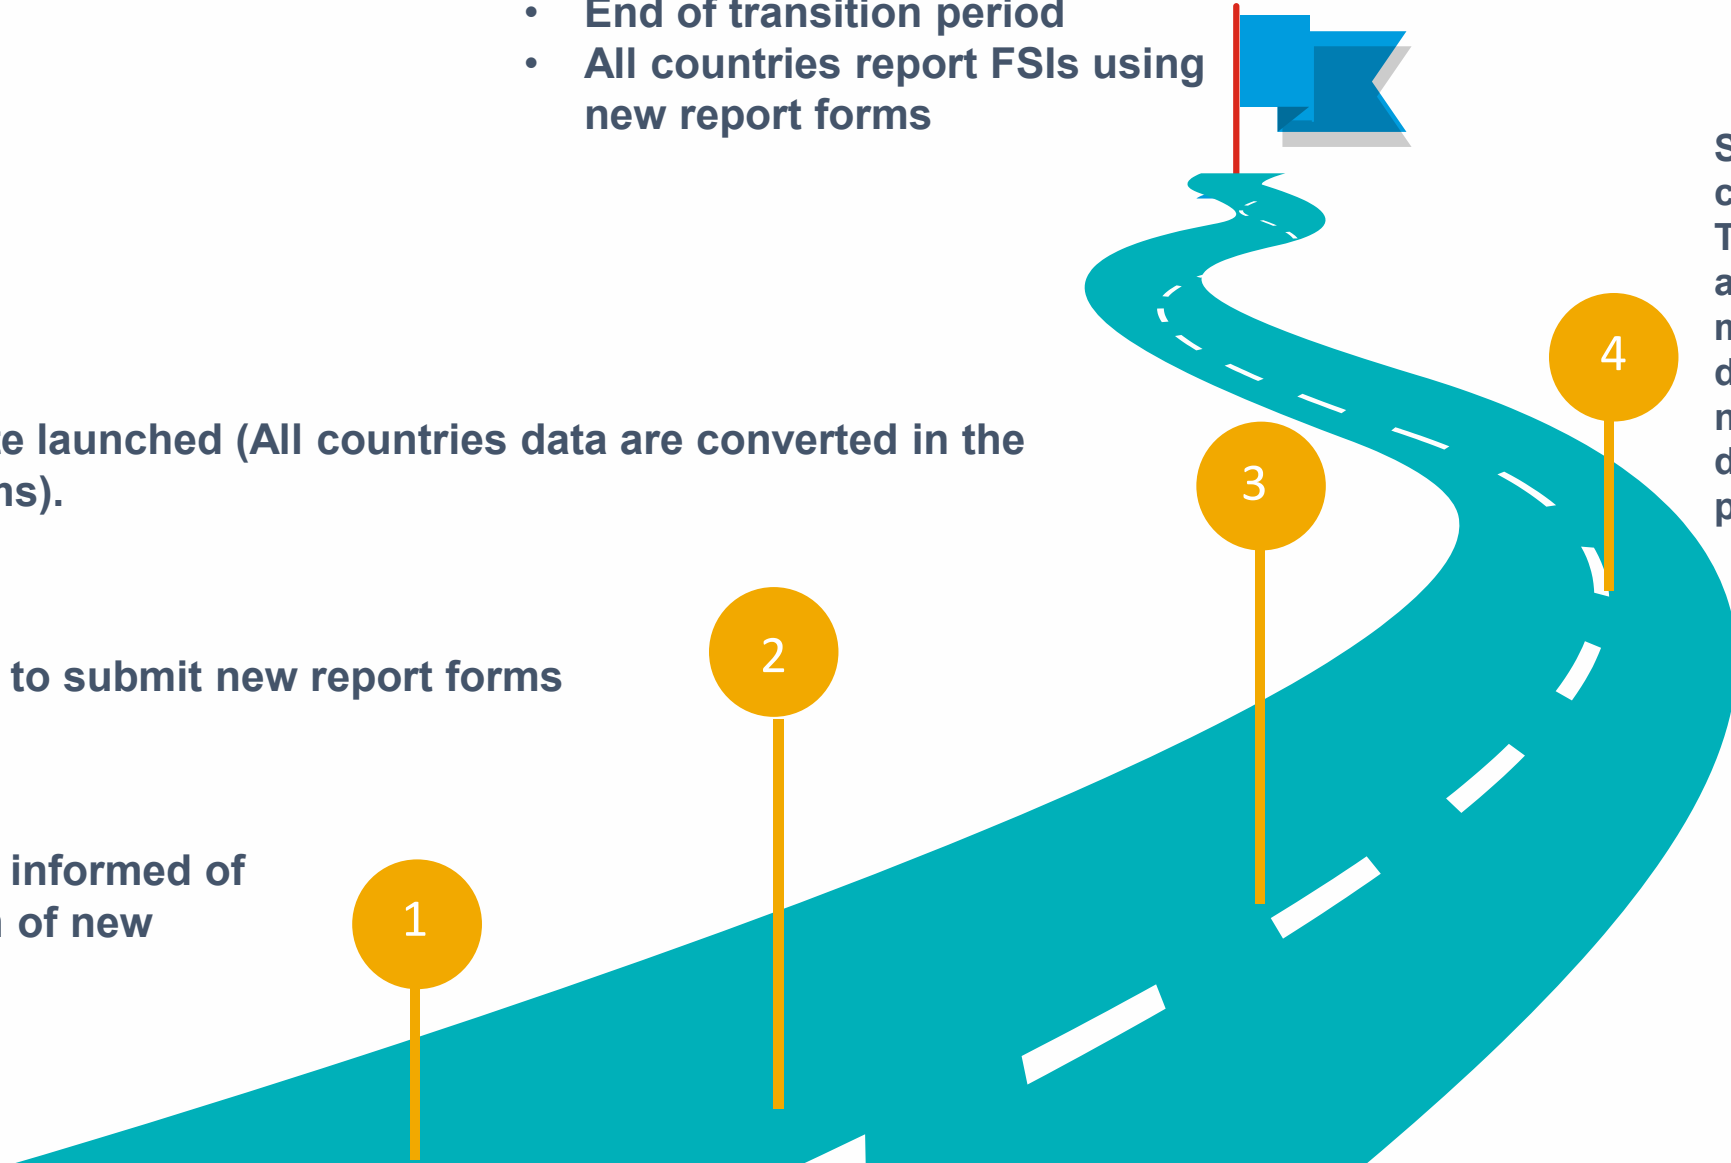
• End of transition period
• All countries report FSIs using new report forms

S
c
T
a
n
d
n
d
p

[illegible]e launched (All countries data are converted in the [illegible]ns).

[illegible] to submit new report forms

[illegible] informed of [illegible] of new

1

2

3

4